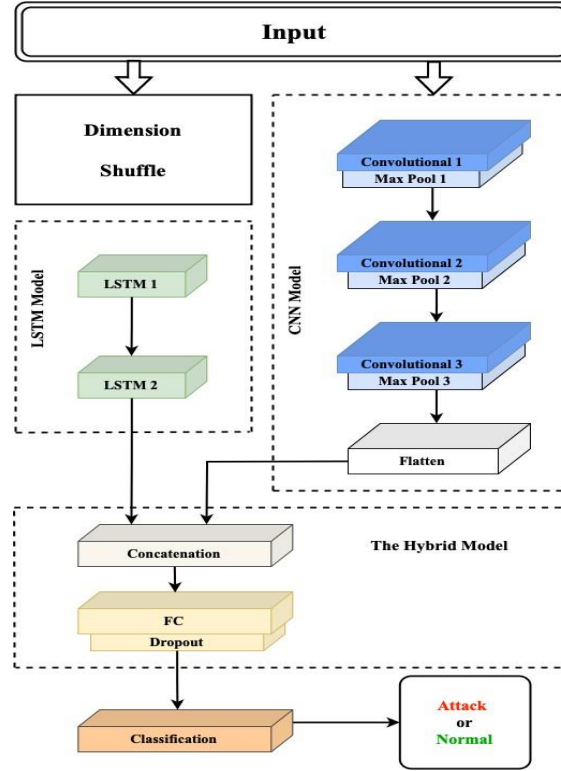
Input

Dimension

Shuffle

LSTM Model

LSTM 1

LSTM 2

CNN Model

Convolutional 1
Max Pool 1

Convolutional 2
Max Pool 2

Convolutional 3
Max Pool 3

Flatten

Concatenation

The Hybrid Model

FC
Dropout

Classification

Attack
or
Normal